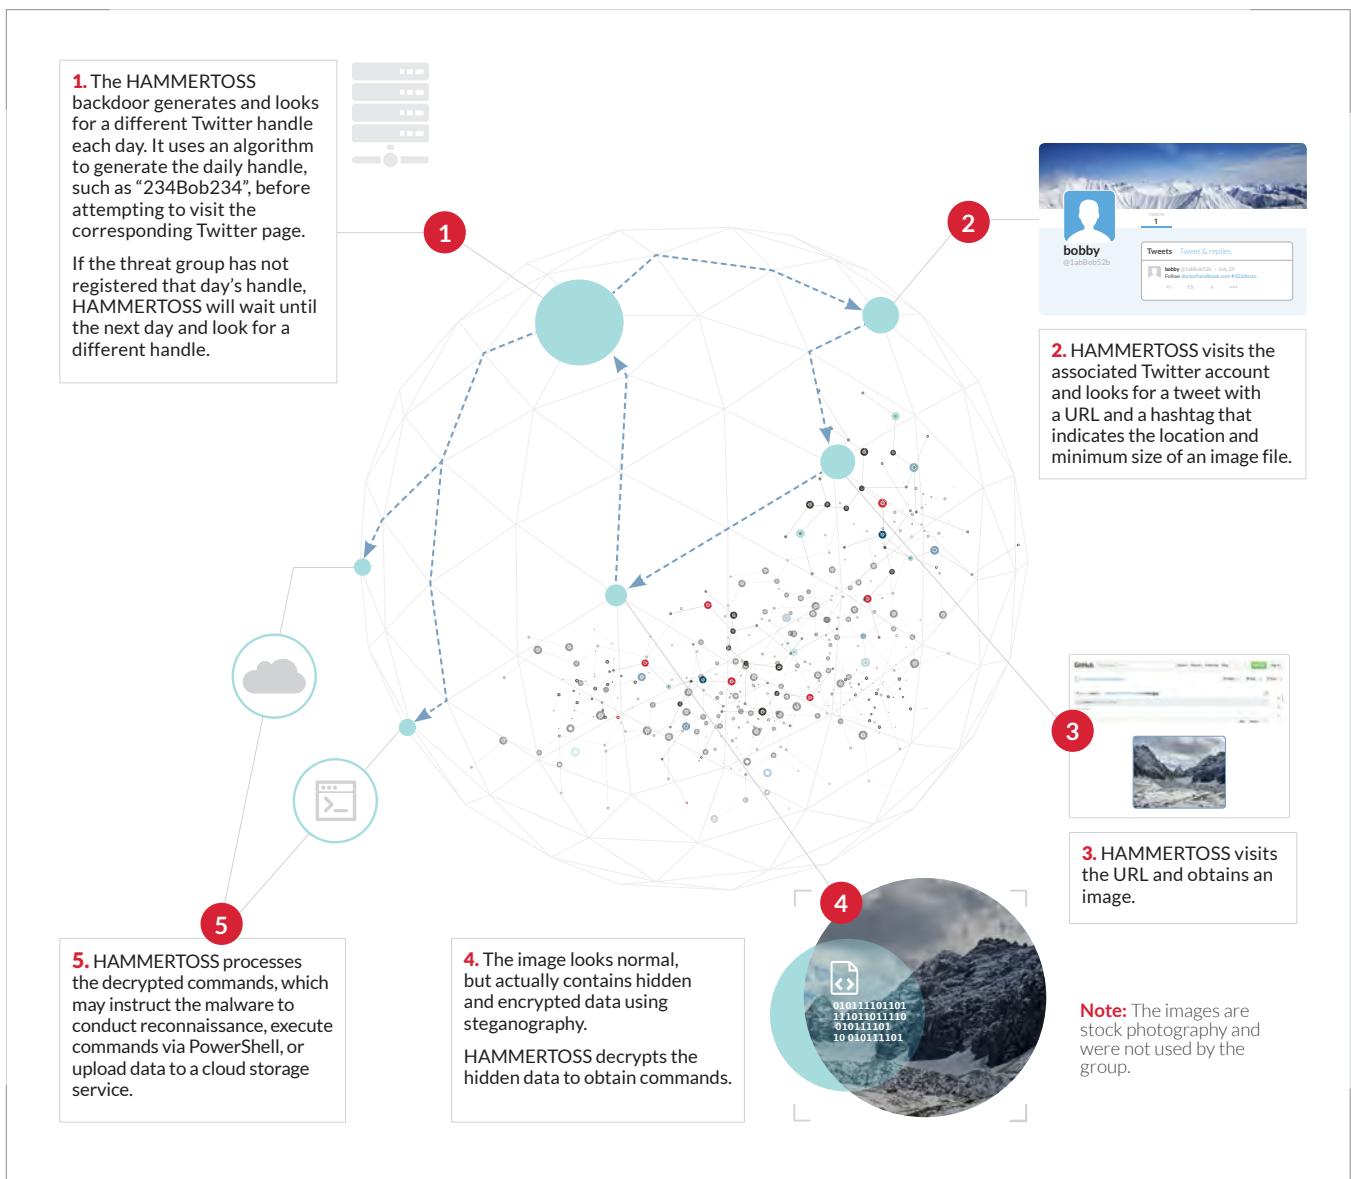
1. The HAMMERTOSS backdoor generates and looks for a different Twitter handle each day. It uses an algorithm to generate the daily handle, such as “234Bob234”, before attempting to visit the corresponding Twitter page.

If the threat group has not registered that day’s handle, HAMMERTOSS will wait until the next day and look for a different handle.

1

2

bobby
@1abBob52b

Tweets

Tweet & replies

2. HAMMERTOSS visits the associated Twitter account and looks for a tweet with a URL and a hashtag that indicates the location and minimum size of an image file.

3

3. HAMMERTOSS visits the URL and obtains an image.

4

010111101101
111011011110
010111101
10 010111101

5

5. HAMMERTOSS processes the decrypted commands, which may instruct the malware to conduct reconnaissance, execute commands via PowerShell, or upload data to a cloud storage service.

4. The image looks normal, but actually contains hidden and encrypted data using steganography.

HAMMERTOSS decrypts the hidden data to obtain commands.

Note: The images are stock photography and were not used by the group.